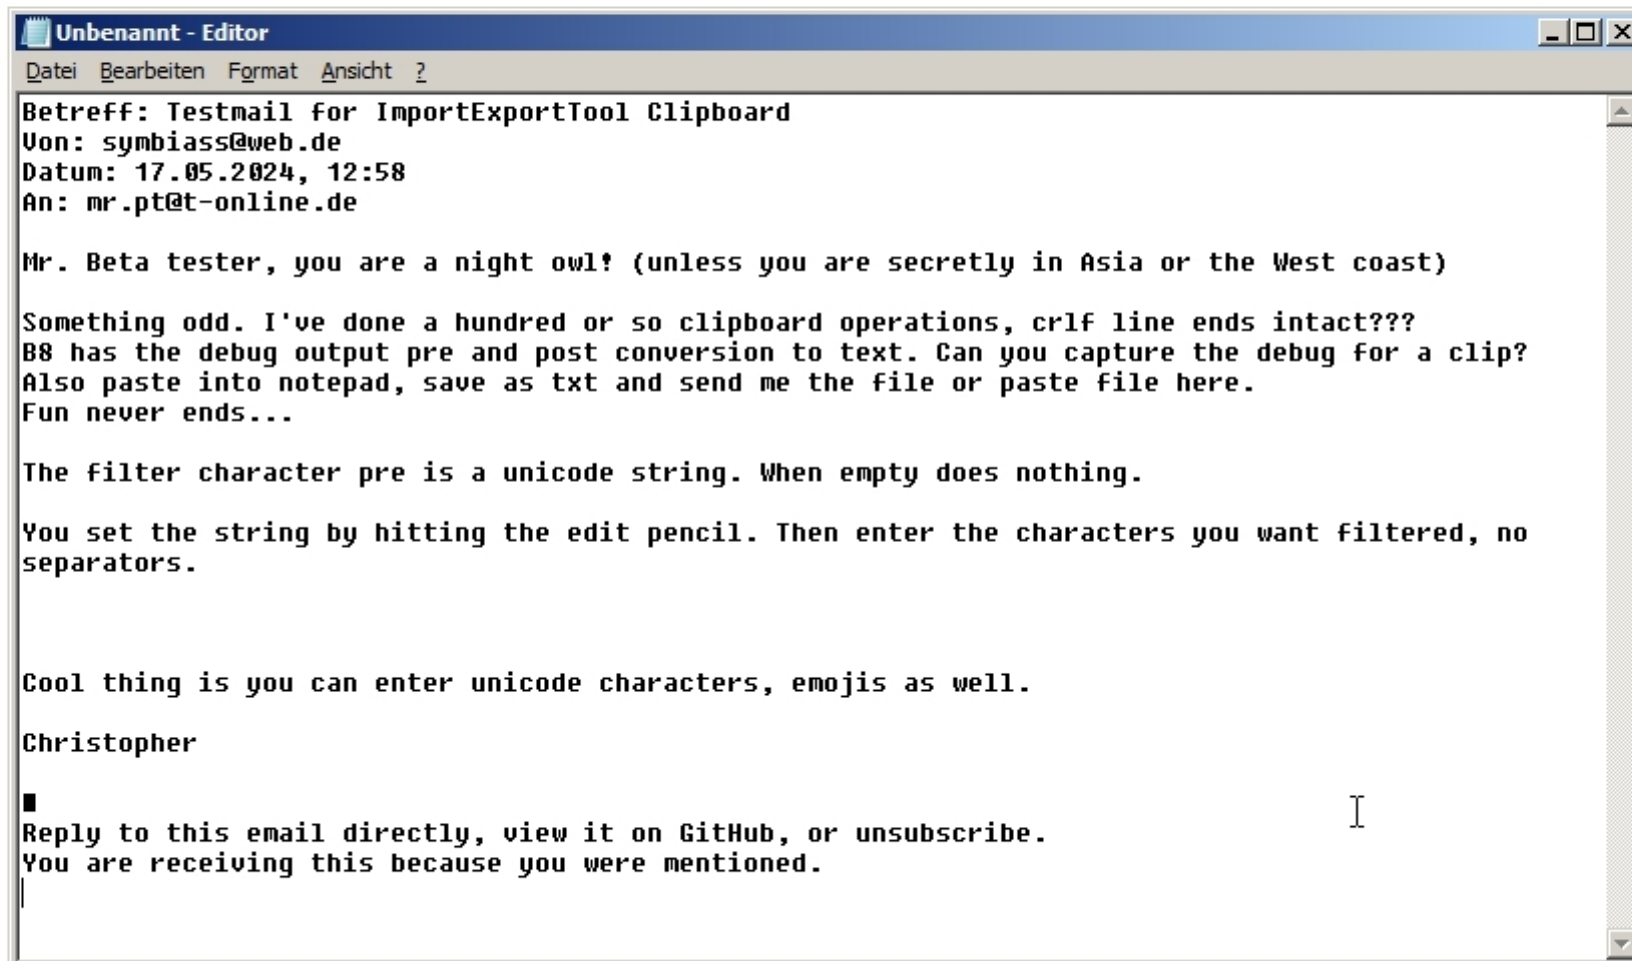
Unbenannt - Editor
Datei Bearbeiten Format Ansicht ?

Betreff: Testmail for ImportExportTool Clipboard
Von: symbiass@web.de
Datum: 17.05.2024, 12:58
An: mr.pt@t-online.de

Mr. Beta tester, you are a night owl! (unless you are secretly in Asia or the West coast)

Something odd. I've done a hundred or so clipboard operations, crlf line ends intact???
B8 has the debug output pre and post conversion to text. Can you capture the debug for a clip?
Also paste into notepad, save as txt and send me the file or paste file here.
Fun never ends...

The filter character pre is a unicode string. When empty does nothing.

You set the string by hitting the edit pencil. Then enter the characters you want filtered, no separators.

Cool thing is you can enter unicode characters, emojis as well.

Christopher

Reply to this email directly, view it on GitHub, or unsubscribe.
You are receiving this because you were mentioned.